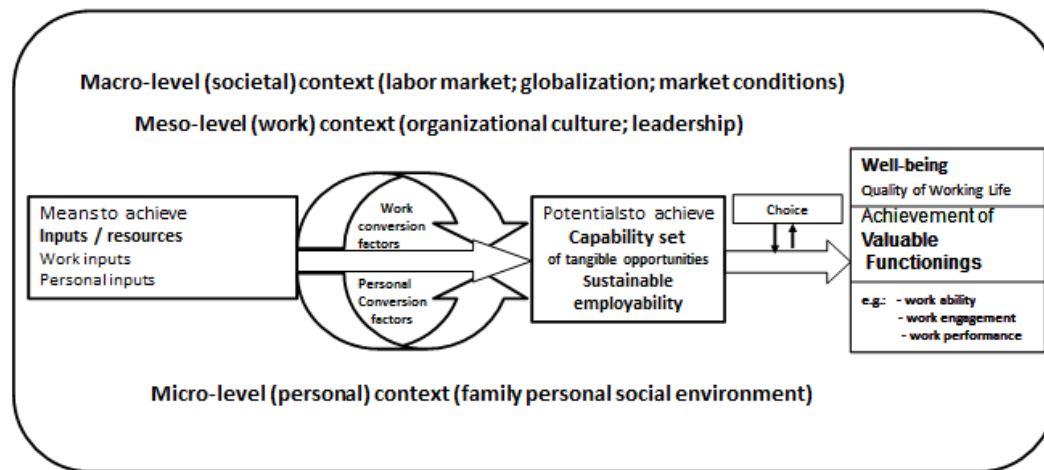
Macro-level (societal) context (labor market; globalization; market conditions)

Meso-level (work) context (organizational culture; leadership)

Meansto achieve
Inputs / resources
Work inputs
Personal inputs

Work conversion factors

Personal Conversion factors

Potentialsto achieve
Capability set
of tangible opportunities
Sustainable employability

Choice

Well-being
Quality of Working Life

Achievement of
Valuable Functionings

e.g.: - work ability
- work engagement
- work performance

Micro-level (personal) context (family personal social environment)